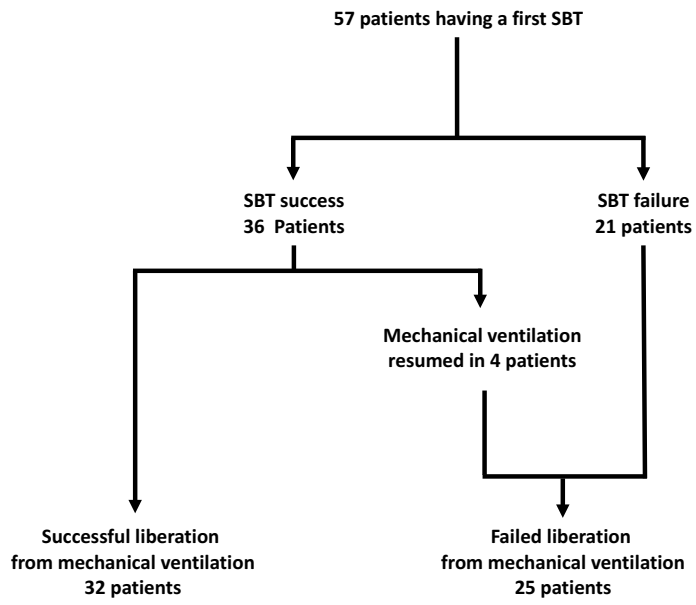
57 patients having a first SBT

SBT success
36 Patients

SBT failure
21 patients

Mechanical ventilation
resumed in 4 patients

Successful liberation
from mechanical ventilation
32 patients

Failed liberation
from mechanical ventilation
25 patients